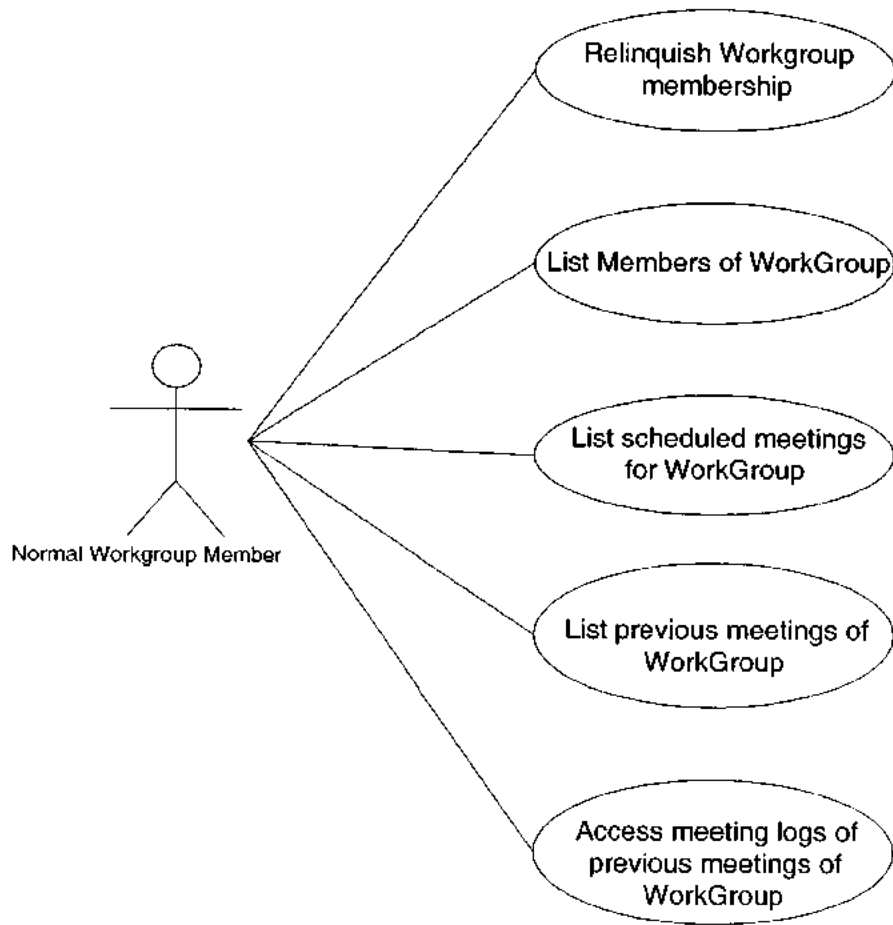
Relinquish Workgroup membership

List Members of WorkGroup

List scheduled meetings for WorkGroup

List previous meetings of WorkGroup

Access meeting logs of previous meetings of WorkGroup

Normal Workgroup Member